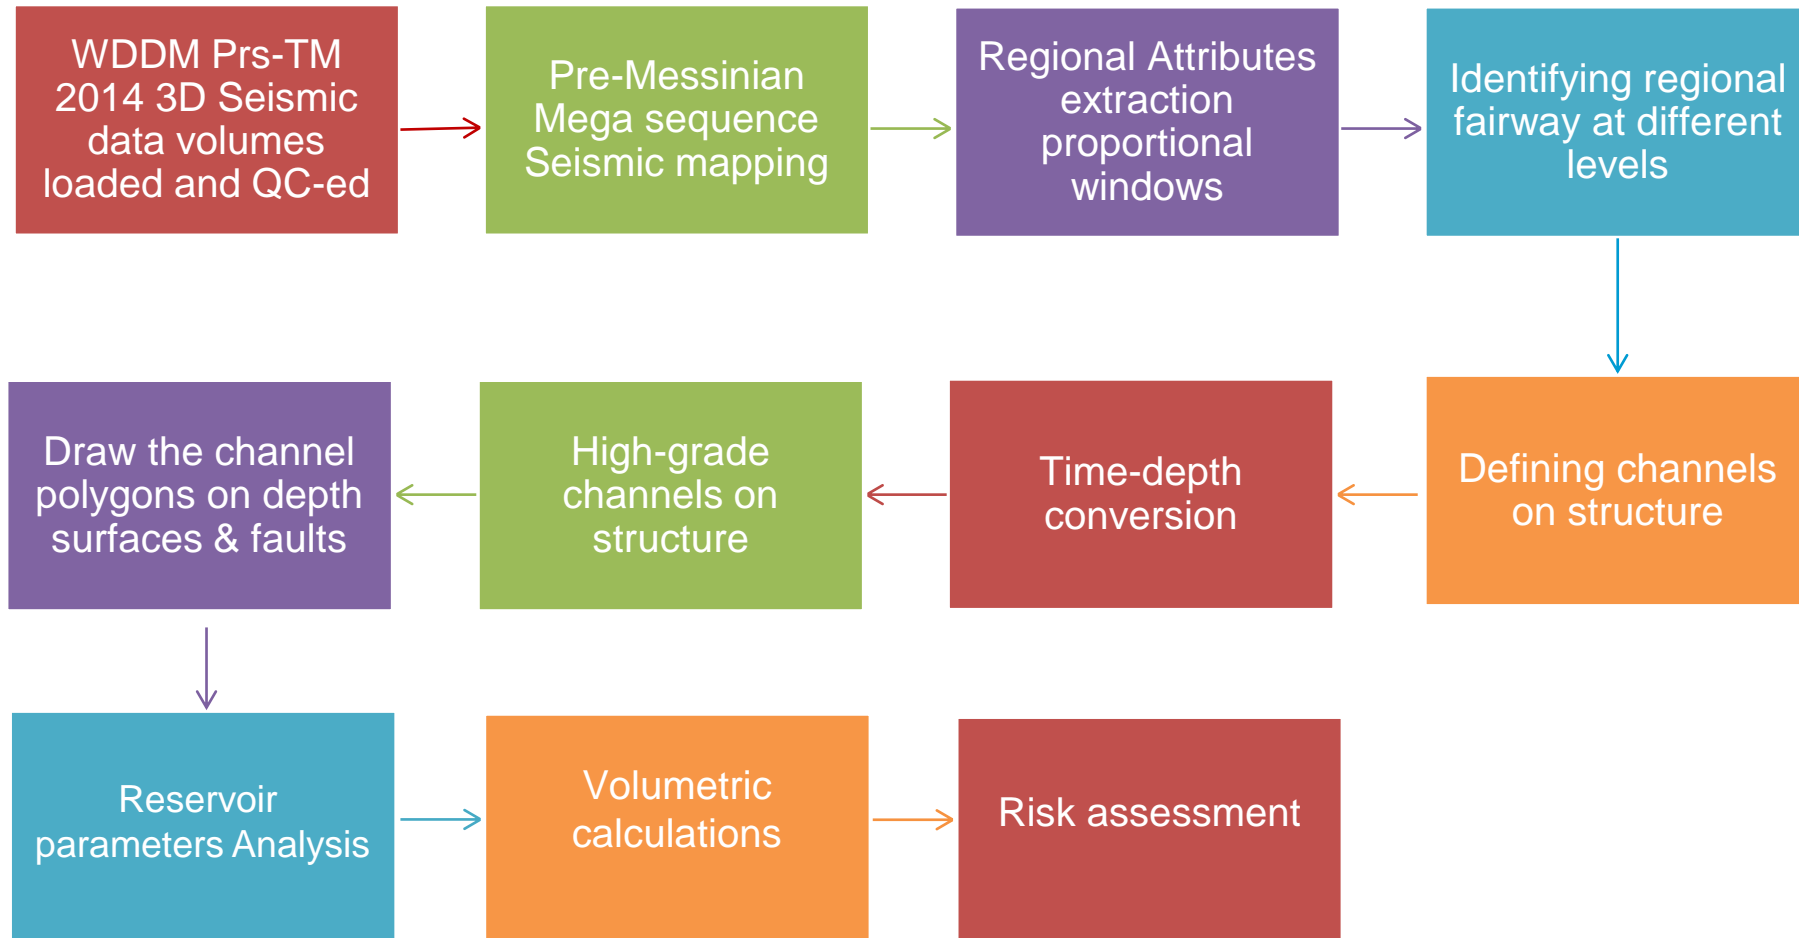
WDDM Prs-TM 2014 3D Seismic data volumes loaded and QC-ed

Pre-Messinian Mega sequence Seismic mapping

Regional Attributes extraction proportional windows

Identifying regional fairway at different levels

Defining channels on structure

Time-depth conversion

High-grade channels on structure

Draw the channel polygons on depth surfaces & faults

Reservoir parameters Analysis

Volumetric calculations

Risk assessment